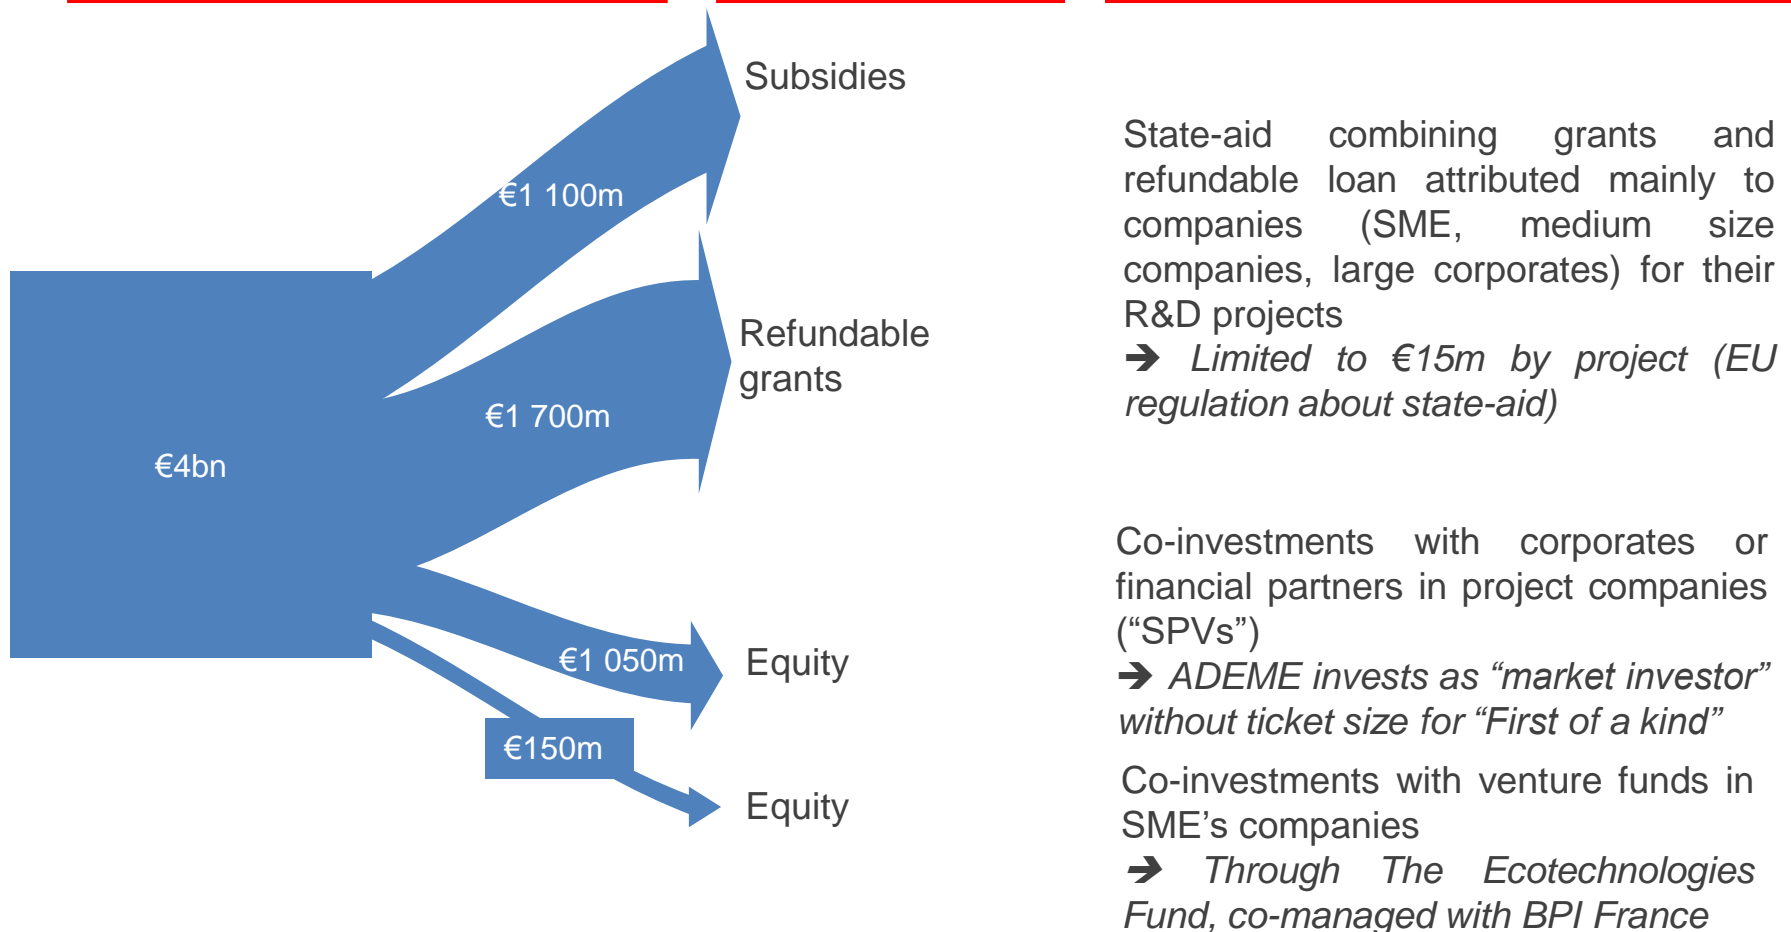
€4bn

€1 100m

Subsidies

€1 700m

Refundable grants

€1 050m

Equity

€150m

Equity

State-aid combining grants and refundable loan attributed mainly to companies (SME, medium size companies, large corporates) for their R&D projects
➔ *Limited to €15m by project (EU regulation about state-aid)*

Co-investments with corporates or financial partners in project companies (“SPVs”)
➔ *ADEME invests as “market investor” without ticket size for “First of a kind”*

Co-investments with venture funds in SME’s companies
➔ *Through The Ecotechnologies Fund, co-managed with BPI France*